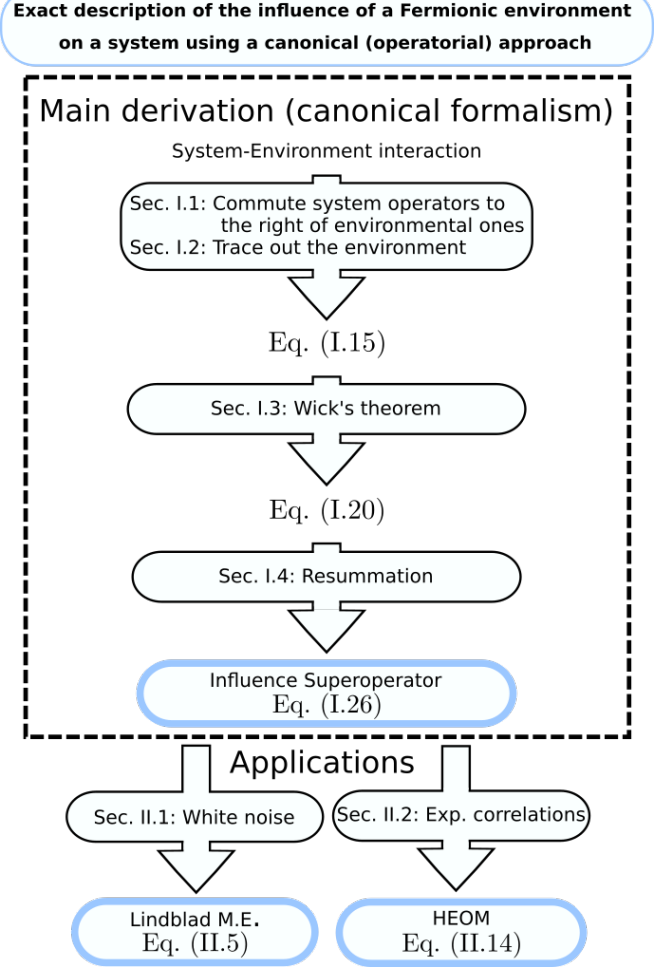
Exact description of the influence of a Fermionic environment on a system using a canonical (operatorial) approach

Main derivation (canonical formalism)

System-Environment interaction

Sec. I.1: Commute system operators to the right of environmental ones
Sec. I.2: Trace out the environment

Eq. (I.15)

Sec. I.3: Wick's theorem

Eq. (I.20)

Sec. I.4: Resummation

Influence Superoperator
Eq. (I.26)

Applications

Sec. II.1: White noise

Sec. II.2: Exp. correlations

Lindblad M.E.
Eq. (II.5)

HEOM
Eq. (II.14)